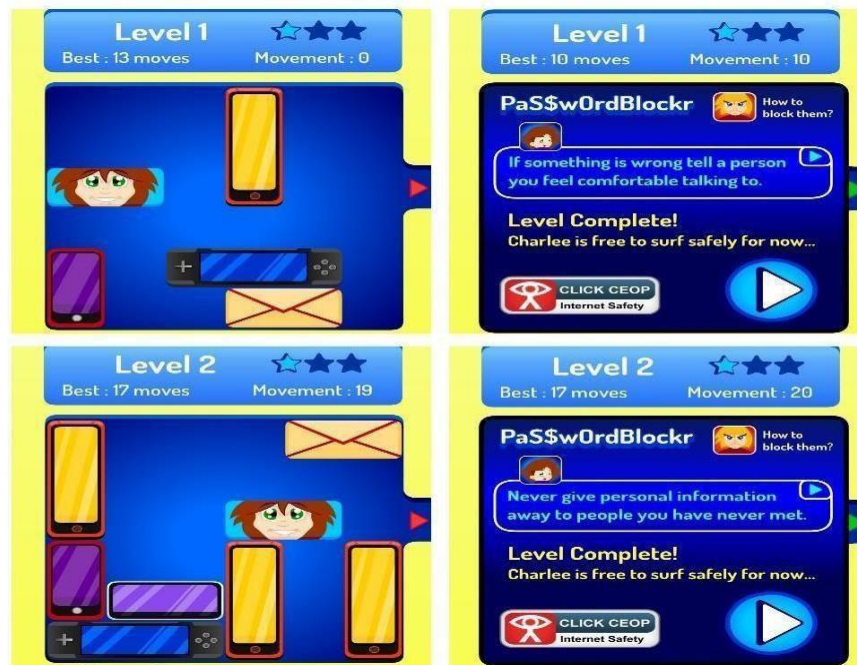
Level 1
Best : 13 moves
Movement : 0

Level 1
Best : 10 moves
Movement : 10

PaS$w0rdBlockr
How to block them?

If something is wrong tell a person you feel comfortable talking to.

Level Complete!
Charlee is free to surf safely for now...

CLICK CEOP
Internet Safety

Level 2
Best : 17 moves
Movement : 19

Level 2
Best : 17 moves
Movement : 20

PaS$w0rdBlockr
How to block them?

Never give personal information away to people you have never met.

Level Complete!
Charlee is free to surf safely for now...

CLICK CEOP
Internet Safety